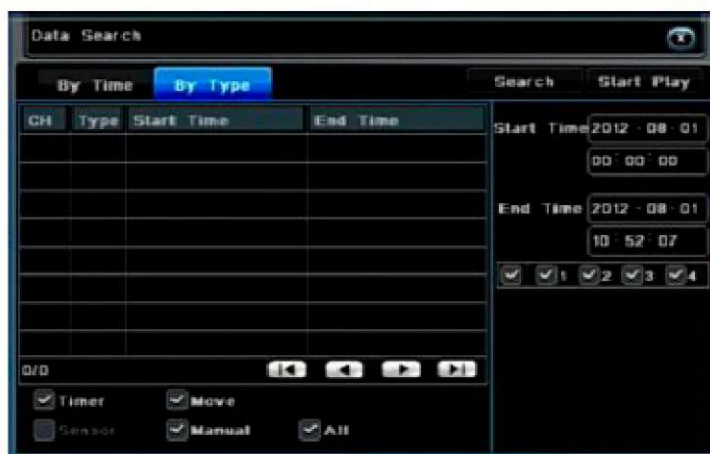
Data Search

By Time By Type Search Start Play

| CH | Type | Start Time | End Time |
|---|---|---|---|
| | | | |
| | | | |
| | | | |
| | | | |
| | | | |
| | | | |
| | | | |
| | | | |

0/0

Start Time 2012 - 08 - 01
00 : 00 : 00

End Time 2012 - 08 - 01
10 : 52 : 07

1 2 3 4

Timer Move
Sensor Manual All